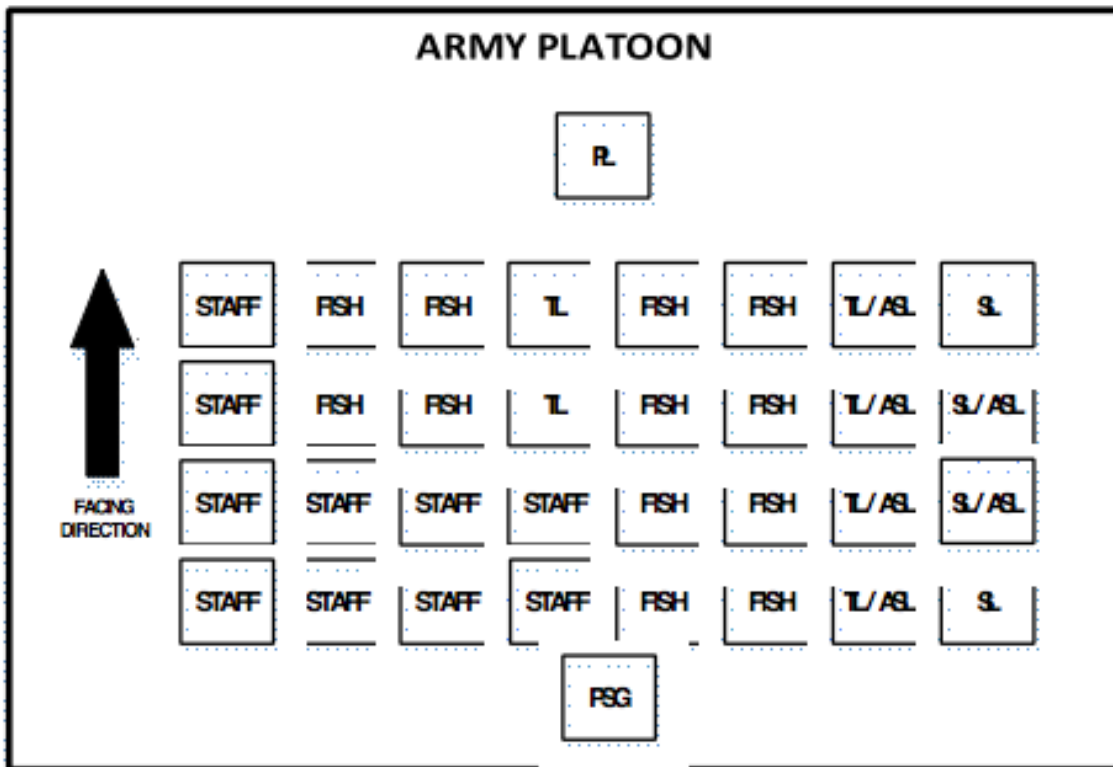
ARMY PLATOON

PL

FACING DIRECTION

| STAFF | FISH | FISH | TL | FISH | FISH | TL/ASL | SL |
|---|---|---|---|---|---|---|---|
| STAFF | FISH | FISH | TL | FISH | FISH | TL/ASL | SL/ASL |
| STAFF | STAFF | STAFF | STAFF | FISH | FISH | TL/ASL | SL/ASL |
| STAFF | STAFF | STAFF | STAFF | FISH | FISH | TL/ASL | SL |

PSG